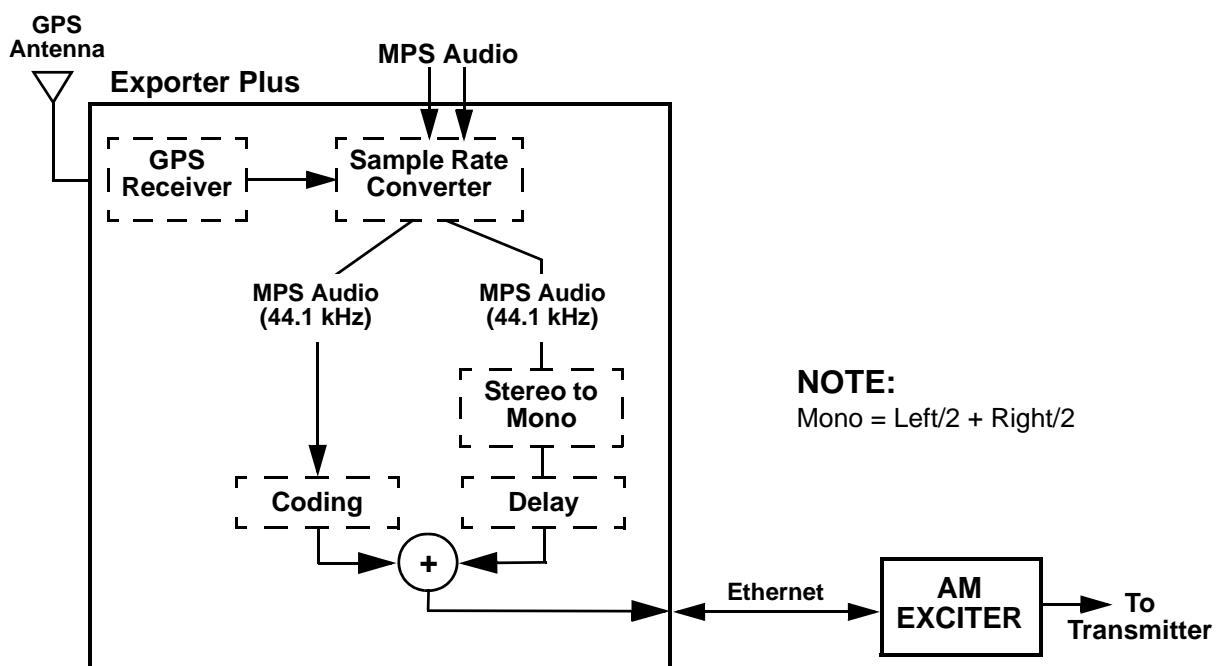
GPS Antenna

MPS Audio

Exporter Plus

GPS Receiver

Sample Rate Converter

MPS Audio (44.1 kHz)

MPS Audio (44.1 kHz)

Stereo to Mono

NOTE:
Mono = Left/2 + Right/2

Coding

Delay

+

Ethernet

AM EXCITER

To Transmitter